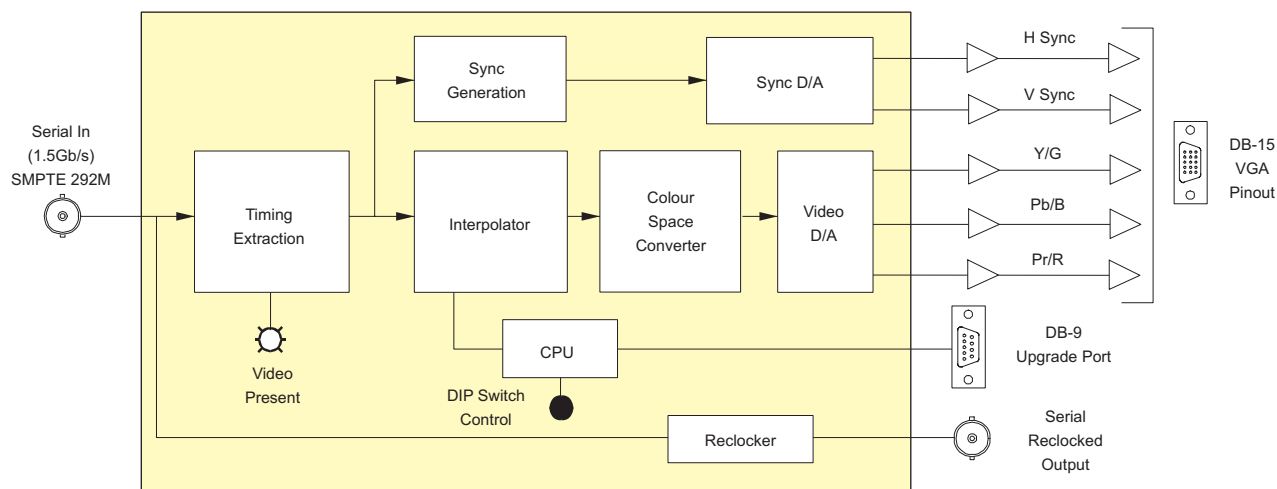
Serial In
(1.5Gb/s)
SMPTE 292M

Timing Extraction

Video Present

Sync Generation

Sync D/A

Interpolator

Colour Space Converter

Video D/A

CPU

DIP Switch Control

Reclocker

H Sync

V Sync

Y/G

Pb/B

Pr/R

DB-15
VGA
Pinout

DB-9
Upgrade Port

Serial
Reclocked
Output